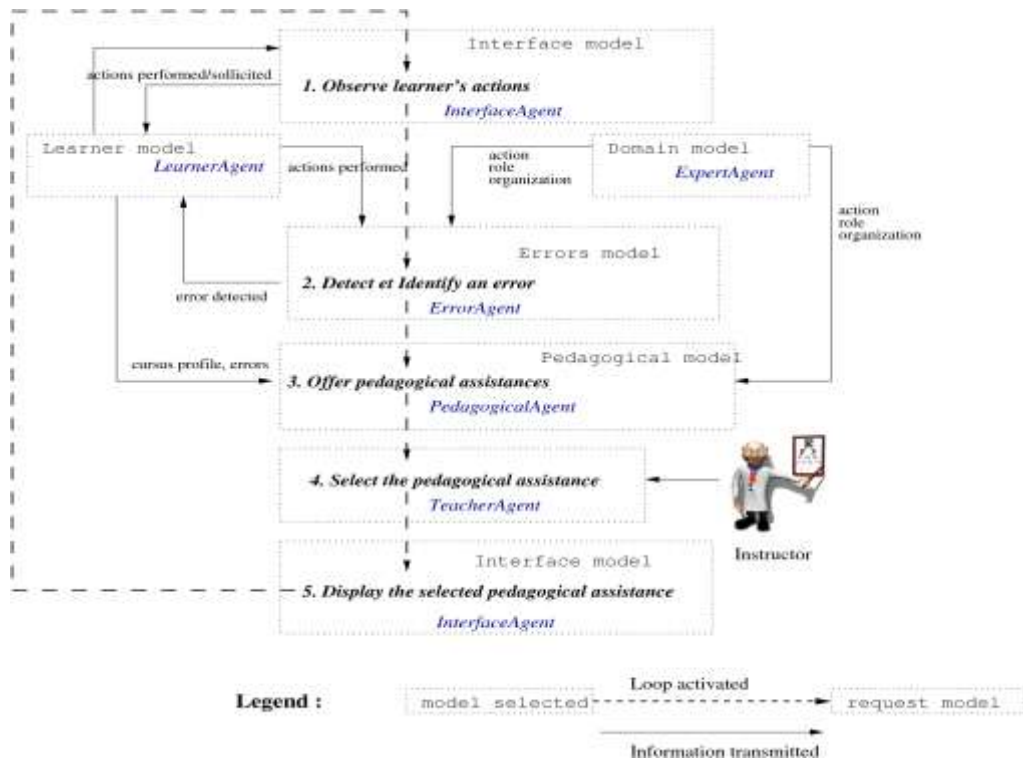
Interface model
1. Observe learner's actions
InterfaceAgent

actions performed/sollicited

Learner model
LearnerAgent

actions performed

action
role
organization

Domain model
ExpertAgent

action
role
organization

Errors model
2. Detect et Identify an error
ErrorAgent

error detected

cursus profile, errors

Pedagogical model
3. Offer pedagogical assistances
PedagogicalAgent

4. Select the pedagogical assistance
TeacherAgent

Instructor

Interface model
5. Display the selected pedagogical assistance
InterfaceAgent

Legend :
model selected
Loop activated
request model
Information transmitted